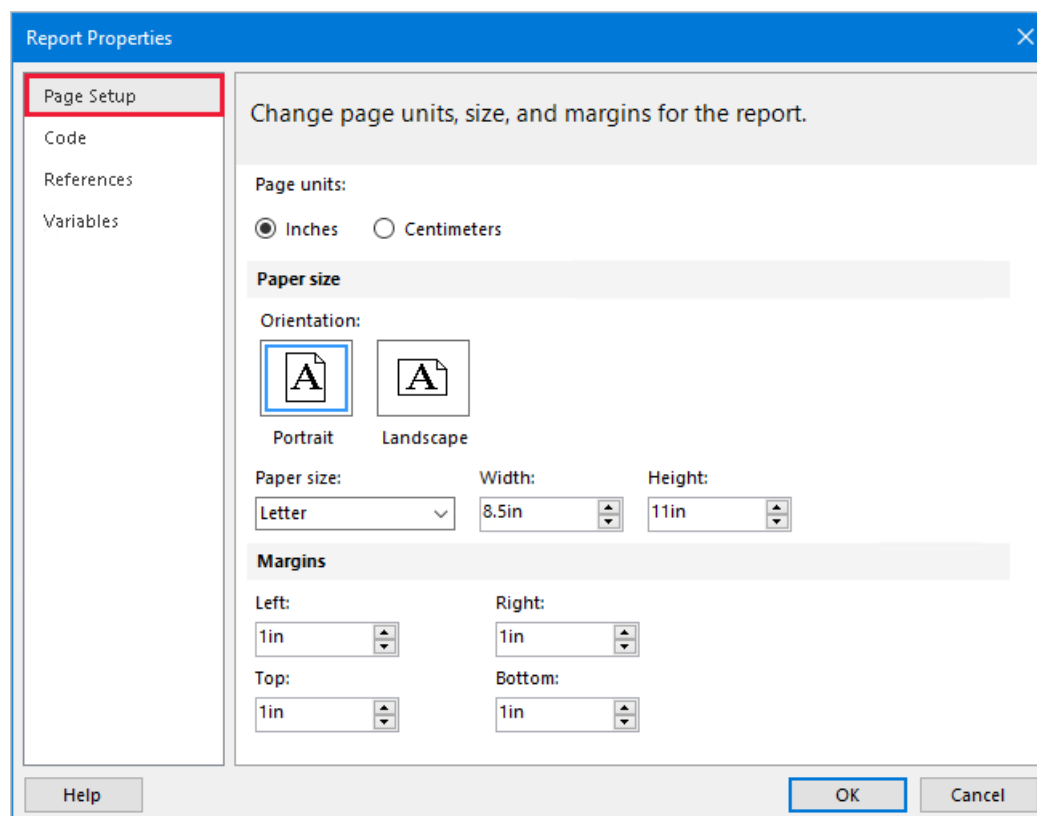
Report Properties

Page Setup
Code
References
Variables

Change page units, size, and margins for the report.

Page units:

Inches  Centimeters

Paper size

Orientation:

A
A

Portrait  Landscape

Paper size:
Letter

Width:
8.5in

Height:
11in

Margins

Left:
1in

Right:
1in

Top:
1in

Bottom:
1in

Help

OK

Cancel